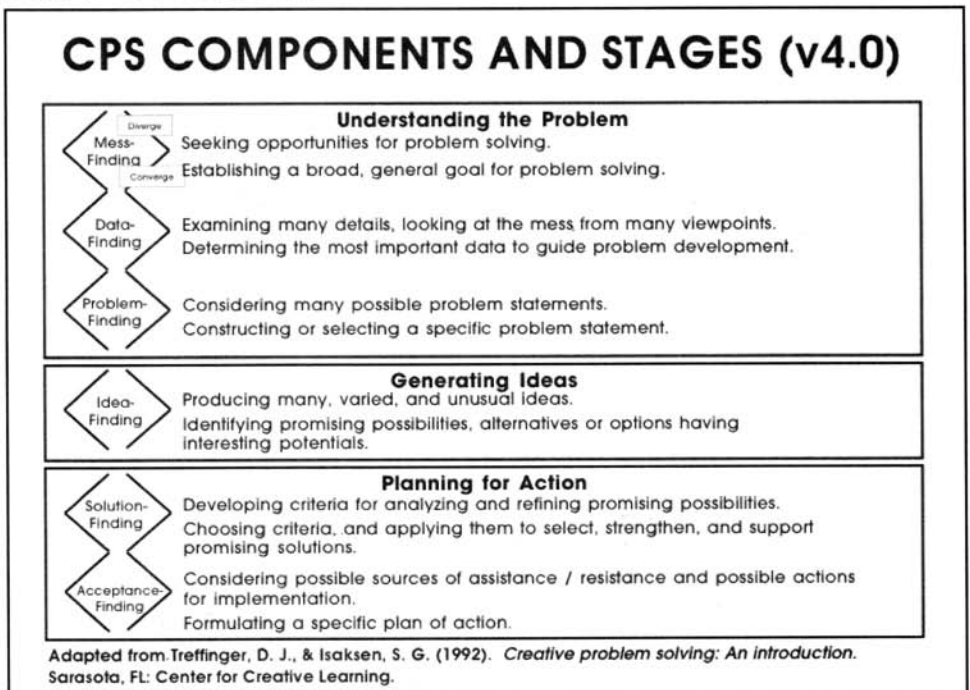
CPS COMPONENTS AND STAGES (v4.0)

Understanding the Problem

Diverge

Mess-Finding

Converge

Seeking opportunities for problem solving.

Establishing a broad, general goal for problem solving.

Data-Finding

Examining many details, looking at the mess from many viewpoints.

Determining the most important data to guide problem development.

Problem-Finding

Considering many possible problem statements.

Constructing or selecting a specific problem statement.

Generating Ideas

Idea-Finding

Producing many, varied, and unusual ideas.

Identifying promising possibilities, alternatives or options having interesting potentials.

Planning for Action

Solution-Finding

Developing criteria for analyzing and refining promising possibilities.

Choosing criteria, and applying them to select, strengthen, and support promising solutions.

Acceptance-Finding

Considering possible sources of assistance / resistance and possible actions for implementation.

Formulating a specific plan of action.

Adapted from Treffinger, D. J., & Isaksen, S. G. (1992). Creative problem solving: An introduction. Sarasota, FL: Center for Creative Learning.